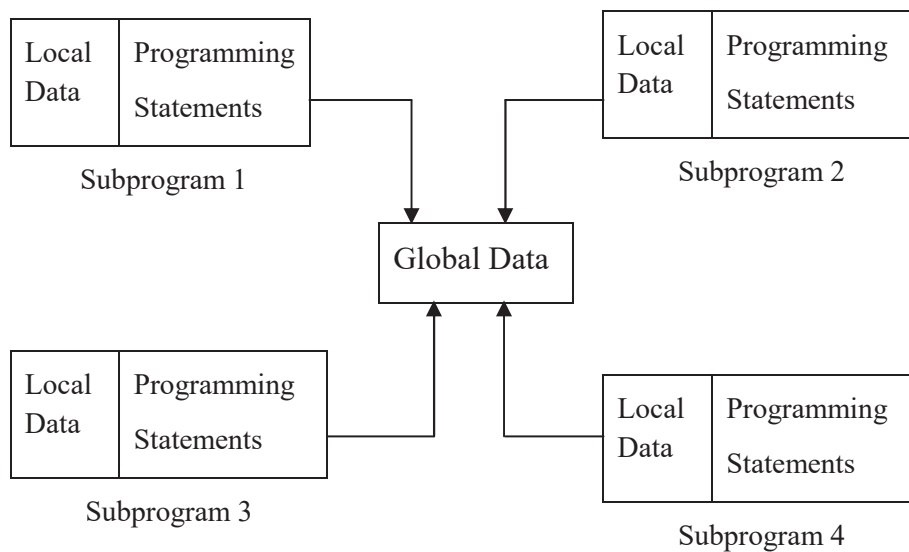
Local Data | Programming Statements

Subprogram 1

Local Data | Programming Statements

Subprogram 2

Global Data

Local Data | Programming Statements

Subprogram 3

Local Data | Programming Statements

Subprogram 4